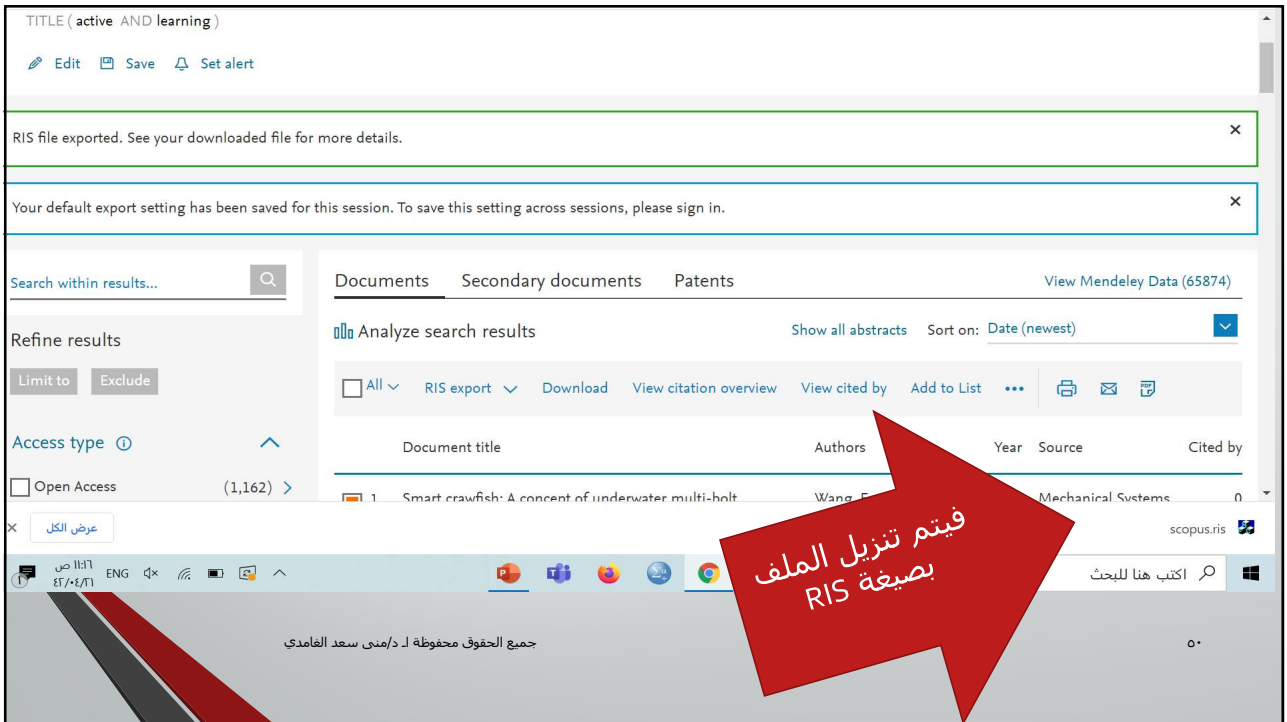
TITLE ( active AND learning )

Edit Save Set alert

RIS file exported. See your downloaded file for more details. ×

Your default export setting has been saved for this session. To save this setting across sessions, please sign in. ×

Search within results...

Refine results

Limit to Exclude

Access type ⓘ

Open Access (1,162) >

Documents Secondary documents Patents View Mendeley Data (65874)

Analyze search results Show all abstracts Sort on: Date (newest)

All RIS export Download View citation overview View cited by Add to List •••

Document title Authors Year Source Cited by

1 Smart crawfish: A concept of underwater multi-bolt Wang, F Mechanical Systems 0

× عرض الكل scopus.ris

١١:١٦ ص
٢١/٠٤/٢٤ ENG اكتب هنا للبحث

فيتم تنزيل الملف بصيغة RIS

جميع الحقوق محفوظة لـ د/منى سعد الغامدي

٥٠